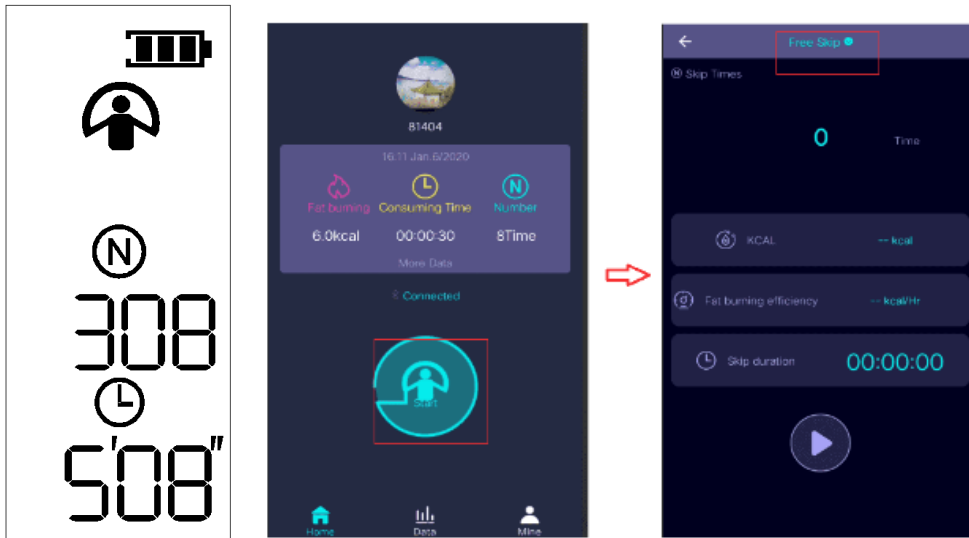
N

308

5'08"

81404

16:11 Jan.6/2020

Fat burning
Consuming Time
Number
N

6.0kcal
00:00:30
8Time

More Data

Connected

Start

Home
Data
Mine

Free Skip

Skip Times

0
Time

KCAL
-- kcal

Fat burning efficiency
-- kcal/Hr

Skip duration
00:00:00